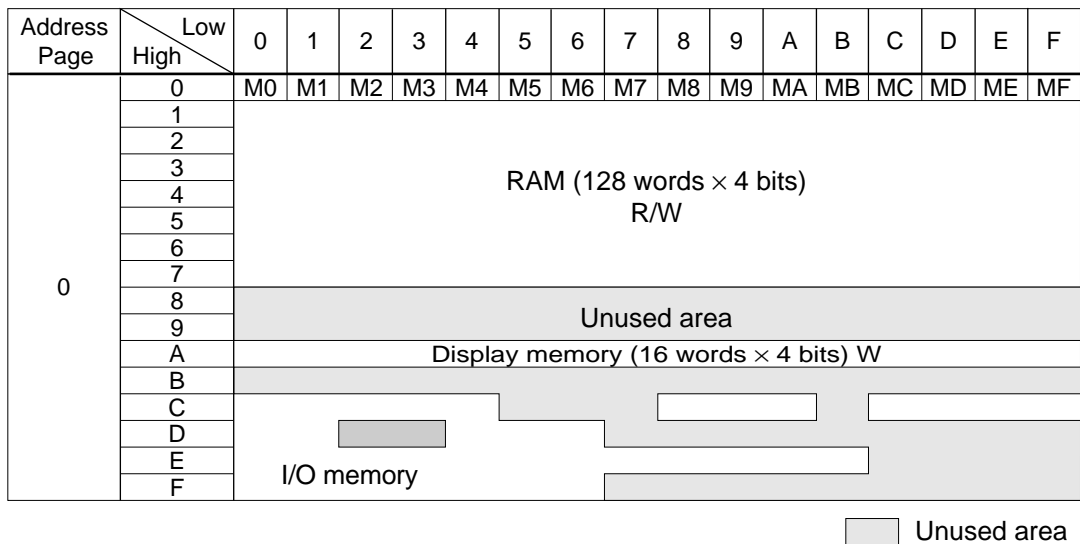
| Address Page | Low / High | 0 | 1 | 2 | 3 | 4 | 5 | 6 | 7 | 8 | 9 | A | B | C | D | E | F |
|---|---|---|---|---|---|---|---|---|---|---|---|---|---|---|---|---|---|
| 0 | 0 | M0 | M1 | M2 | M3 | M4 | M5 | M6 | M7 | M8 | M9 | MA | MB | MC | MD | ME | MF |
| | 1 | RAM (128 words $\times$ 4 bits) R/W | | | | | | | | | | | | | | | |
| | 2 | | | | | | | | | | | | | | | | |
| | 3 | | | | | | | | | | | | | | | | |
| | 4 | | | | | | | | | | | | | | | | |
| | 5 | | | | | | | | | | | | | | | | |
| | 6 | | | | | | | | | | | | | | | | |
| | 7 | | | | | | | | | | | | | | | | |
| | 8 | Unused area | | | | | | | | | | | | | | | |
| | 9 | | | | | | | | | | | | | | | | |
| | A | Display memory (16 words $\times$ 4 bits) W | | | | | | | | | | | | | | | |
| | B | | | | | | | | | | | | | | | | |
| | C | | | | | | | | | | | | | | | | |
| | D | | | | | | | | | | | | | | | | |
| | E | | | | | | | | | | | | | | | | |
| | F | I/O memory | | | | | | | | | | | | | | | |

Unused area